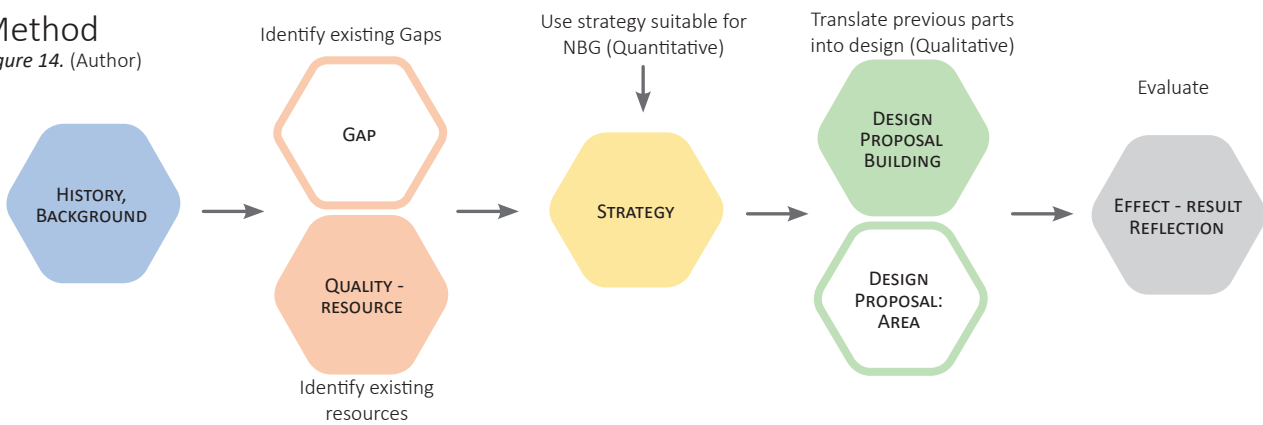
Method
igure 14. (Author)

History, Background

Identify existing Gaps

Gap

Quality - resource

Identify existing resources

Use strategy suitable for NBG (Quantitative)

Strategy

Translate previous parts into design (Qualitative)

Design Proposal Building

Design Proposal: Area

Evaluate

Effect - result Reflection